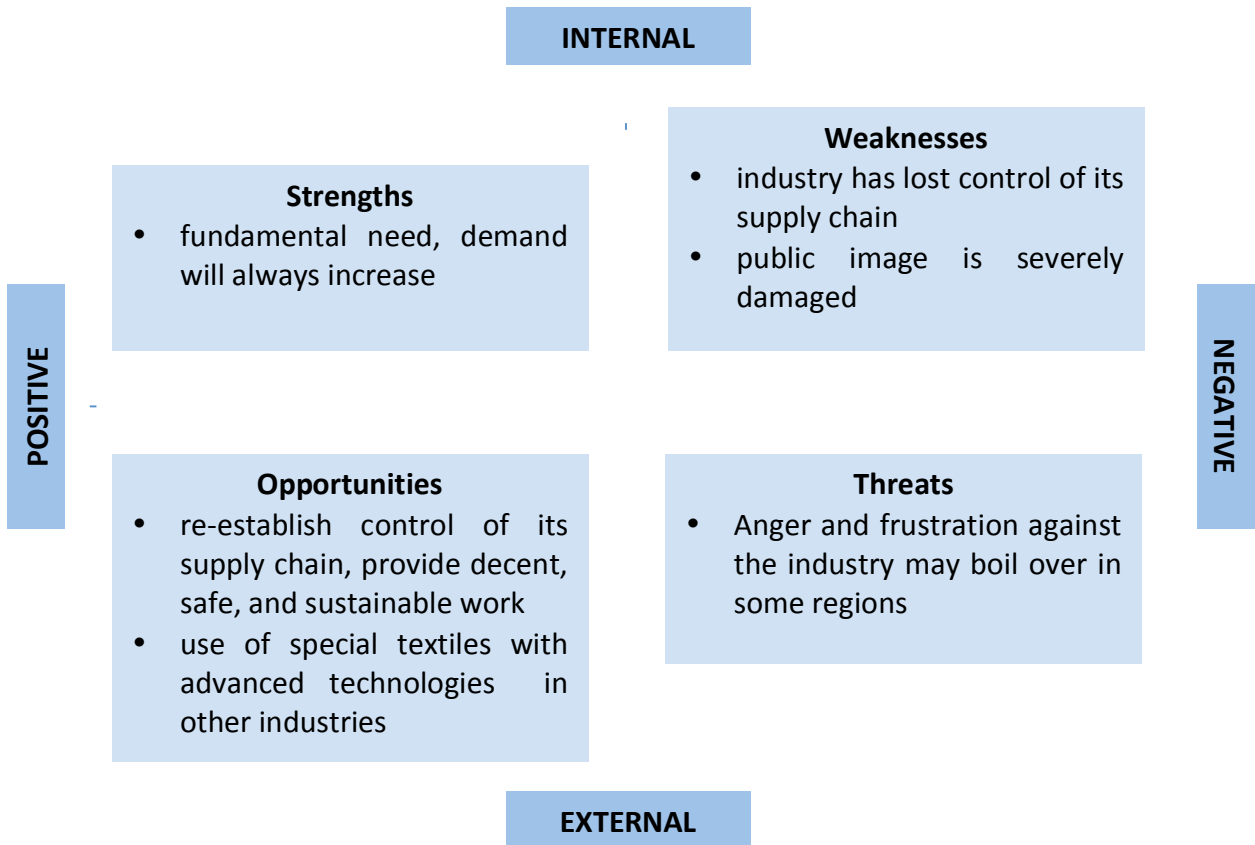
INTERNAL

POSITIVE

NEGATIVE

Strengths
- fundamental need, demand will always increase

Weaknesses
- industry has lost control of its supply chain
- public image is severely damaged

Opportunities
- re-establish control of its supply chain, provide decent, safe, and sustainable work
- use of special textiles with advanced technologies in other industries

Threats
- Anger and frustration against the industry may boil over in some regions

EXTERNAL